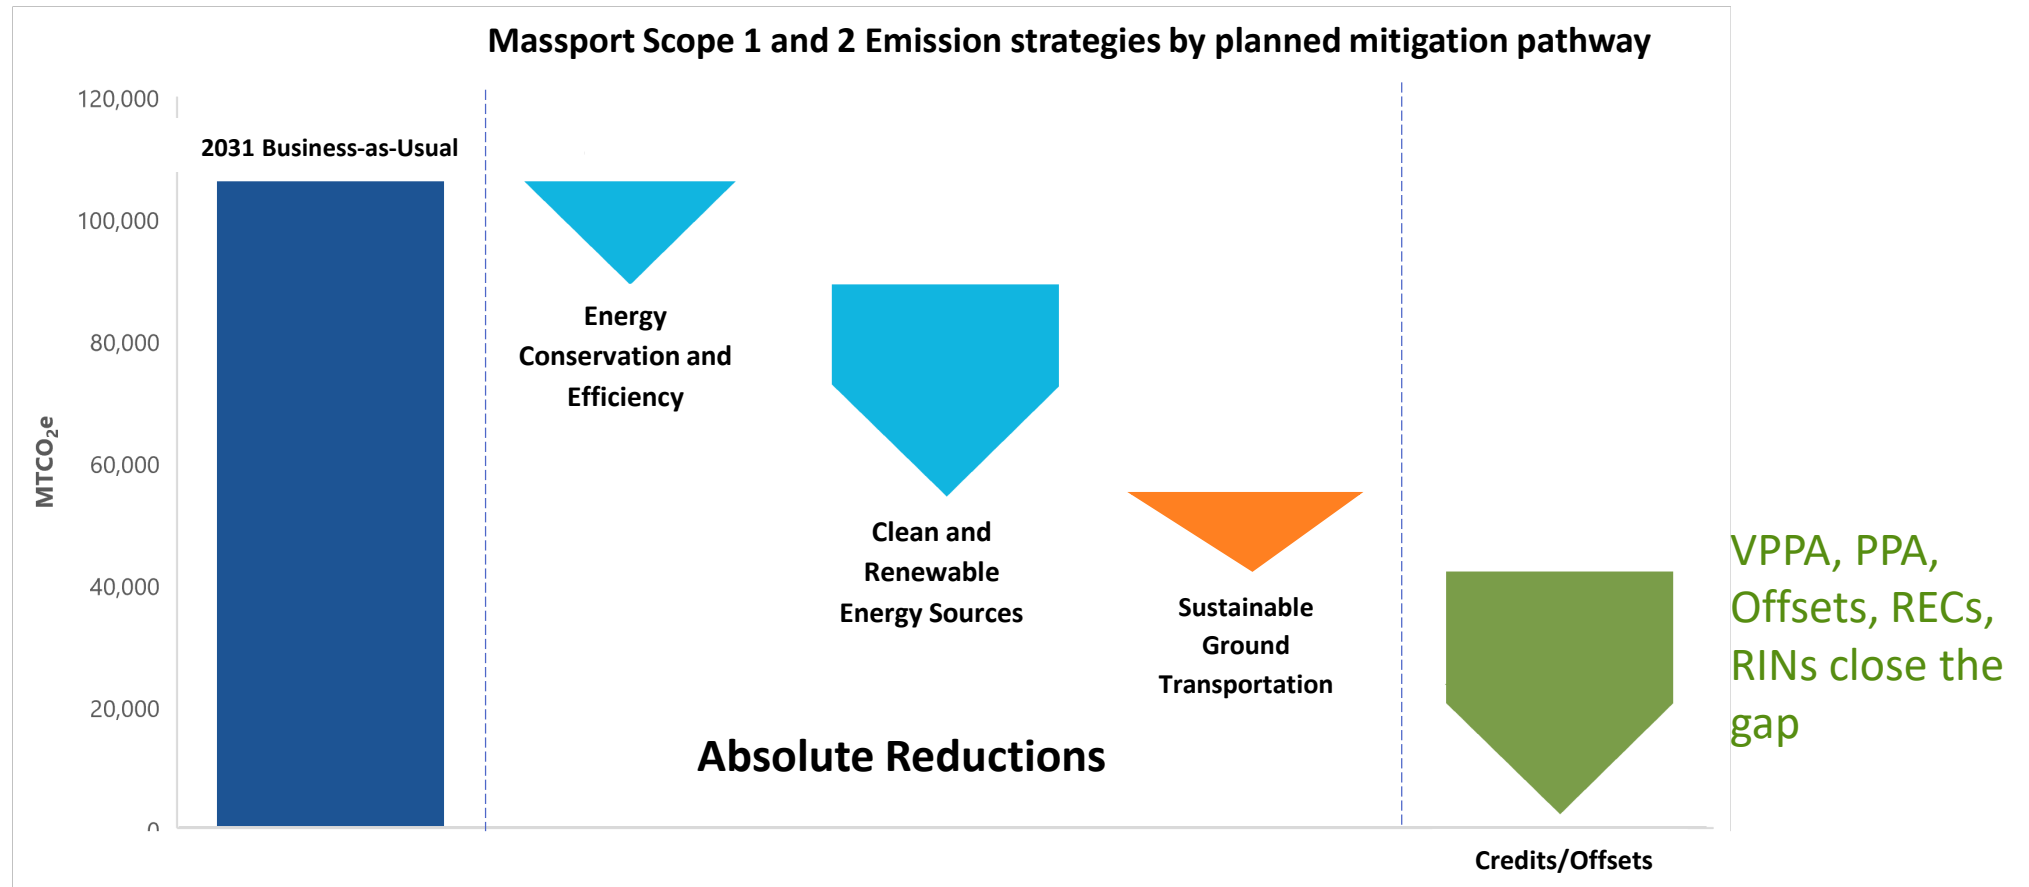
Massport Scope 1 and 2 Emission strategies by planned mitigation pathway

120,000
100,000
80,000
60,000
40,000
20,000
0

MTCO$_2$e

2031 Business-as-Usual

Energy Conservation and Efficiency

Clean and Renewable Energy Sources

Sustainable Ground Transportation

Absolute Reductions

Credits/Offsets

VPPA, PPA, Offsets, RECs, RINs close the gap